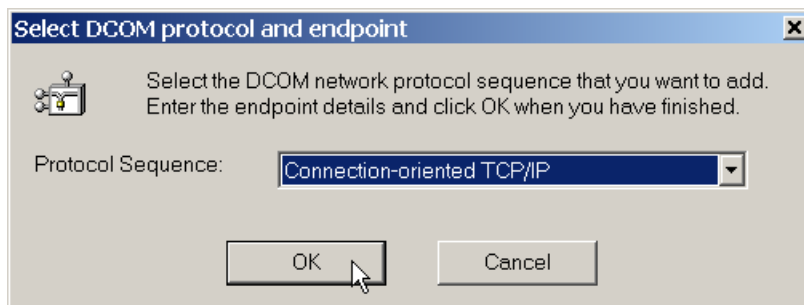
Select DCOM protocol and endpoint

Select the DCOM network protocol sequence that you want to add. Enter the endpoint details and click OK when you have finished.

Protocol Sequence: Connection-oriented TCP/IP

OK Cancel